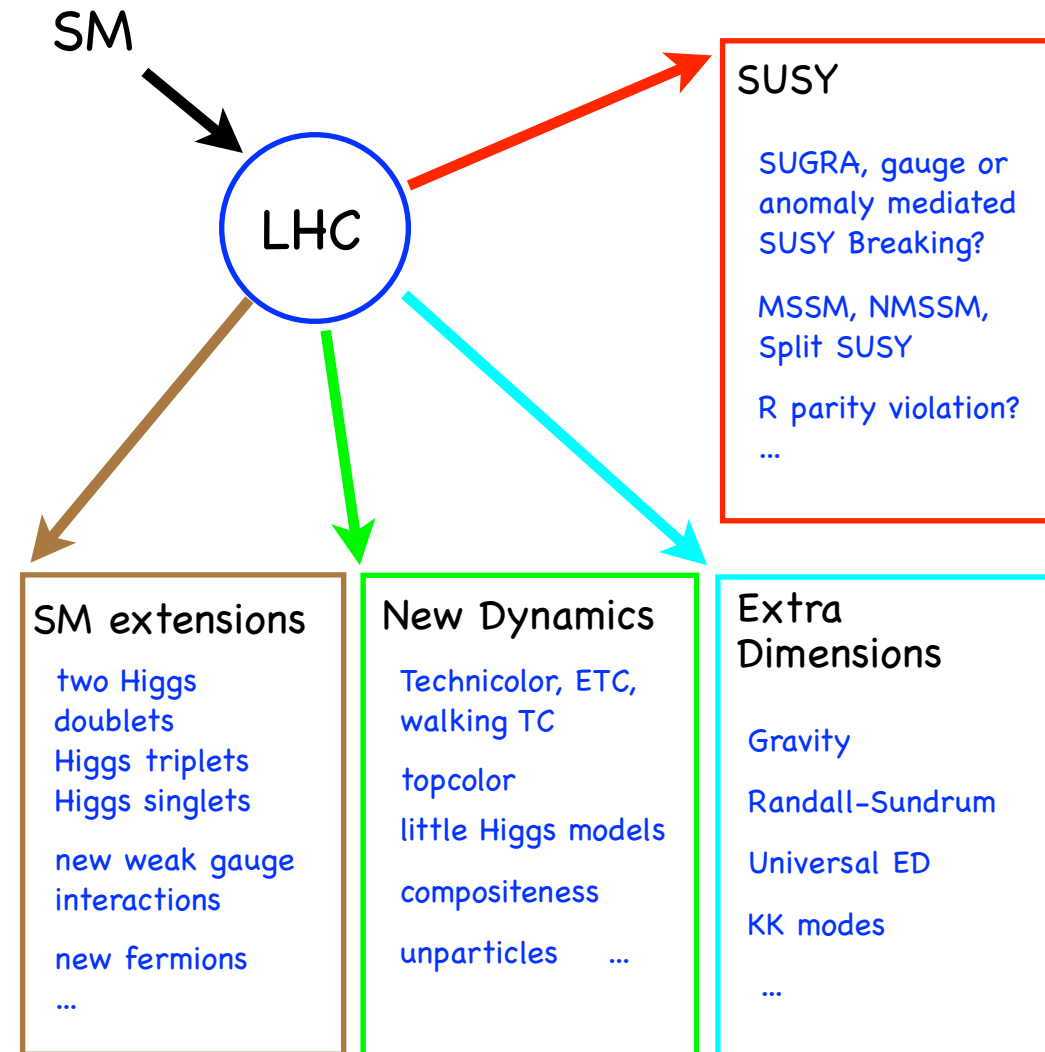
SM

LHC

SUSY

SUGRA, gauge or anomaly mediated SUSY Breaking?

MSSM, NMSSM, Split SUSY

R parity violation?

...

SM extensions

two Higgs doublets

Higgs triplets

Higgs singlets

new weak gauge interactions

new fermions

...

New Dynamics

Technicolor, ETC, walking TC

topcolor

little Higgs models

compositeness

unparticles ...

Extra Dimensions

Gravity

Randall-Sundrum

Universal ED

KK modes

...